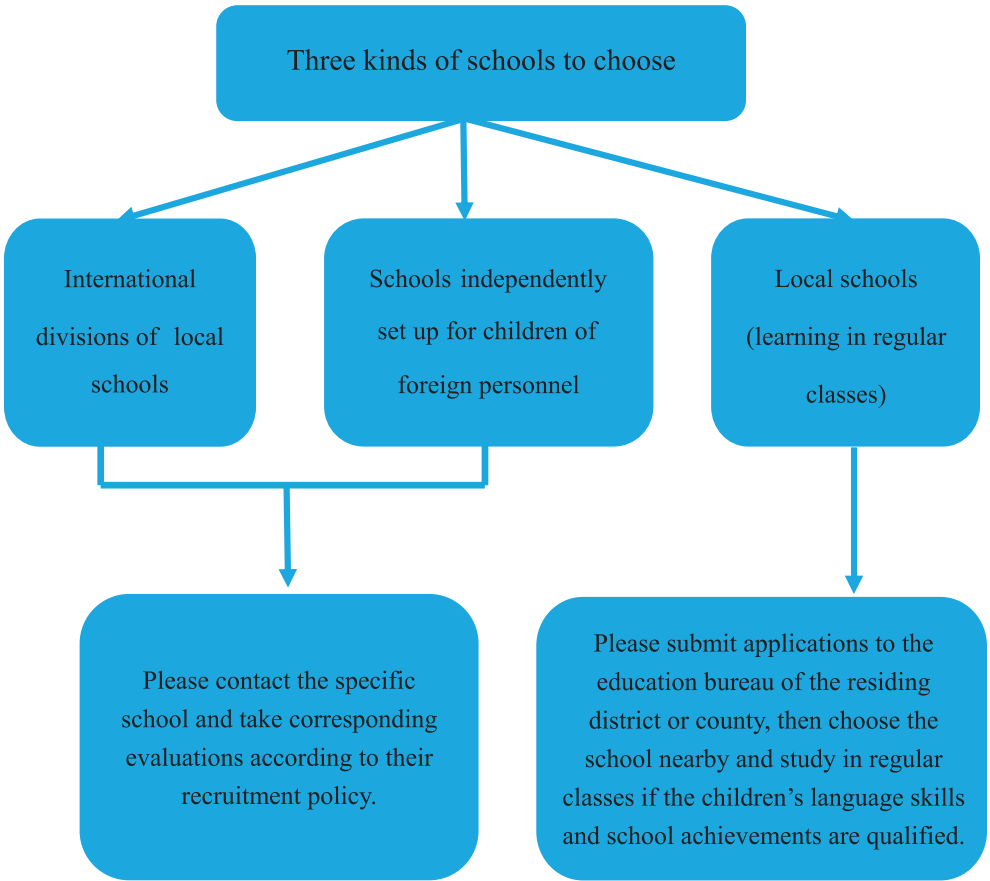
Three kinds of schools to choose

International divisions of local schools

Schools independently set up for children of foreign personnel

Local schools (learning in regular classes)

Please contact the specific school and take corresponding evaluations according to their recruitment policy.

Please submit applications to the education bureau of the residing district or county, then choose the school nearby and study in regular classes if the children’s language skills and school achievements are qualified.